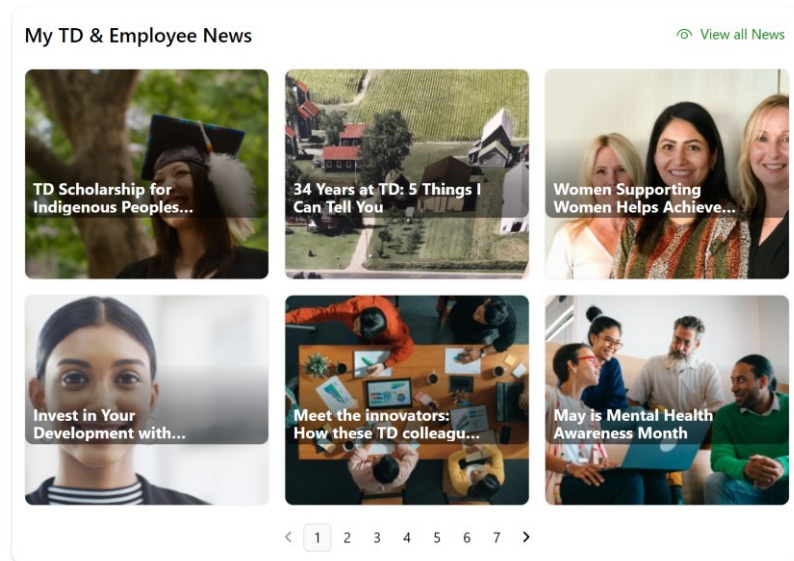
My TD & Employee News

View all News

TD Scholarship for Indigenous Peoples...

34 Years at TD: 5 Things I Can Tell You

Women Supporting Women Helps Achieve...

Invest in Your Development with...

Meet the innovators: How these TD colleagu...

May is Mental Health Awareness Month

< 1 2 3 4 5 6 7 >